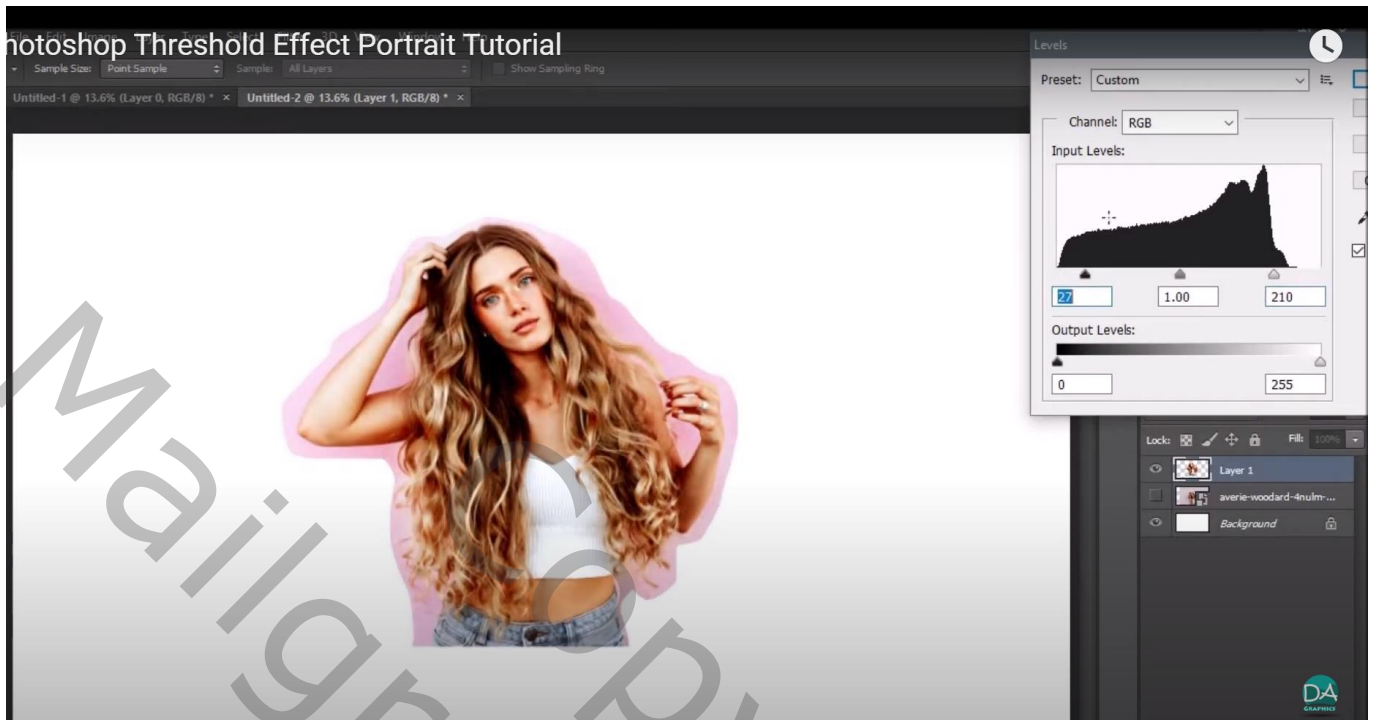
hotoshop Threshold Effect Portrait Tutorial

Sample Size: Point Sample
Sample: All Layers
Show Sampling Ring

Untitled-1 @ 13.6% (Layer 0, RGB/8) * ×
Untitled-2 @ 13.6% (Layer 1, RGB/8) * ×

Levels
Preset: Custom
Channel: RGB
Input Levels:
27
1.00
210
Output Levels:
0
255

Lock:
Fill: 100%
Layer 1
averie-woodard-4nulm-...
Background

DA GRAPHICS

Mailgra Copy